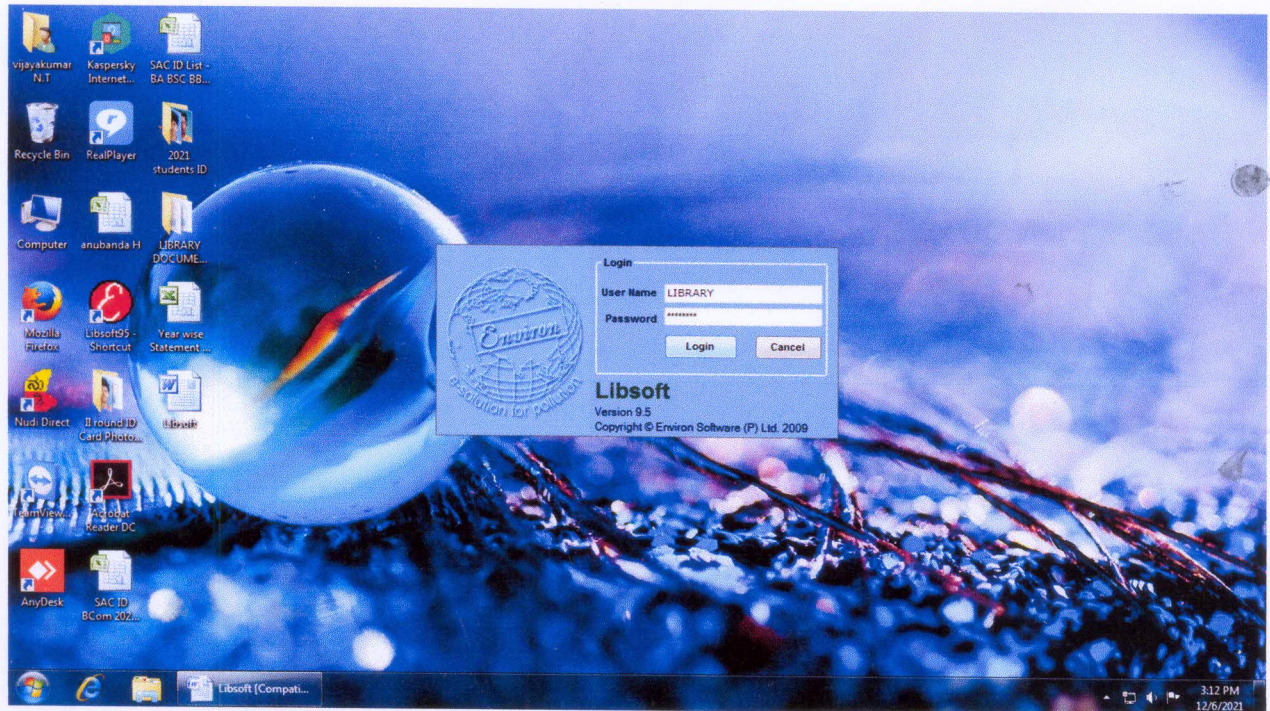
vijayakumar N.T

Kaspersky Internet...

SAC ID List - BA BSC BB...

Recycle Bin

RealPlayer

2021 students ID

Computer

anubanda H

LIBRARY DOCUME...

Mozilla Firefox

Libsoft95 - Shortcut

Year wise Statement ...

Nudi Direct

II round ID Card Photo...

Libsoft

TeamView...

Acrobat Reader DC

AnyDesk

SAC ID BCom 202...

Environ

a solution for pollution

Login

User Name LIBRARY

Password ********

Login

Cancel

Libsoft

Version 9.5

Copyright © Environ Software (P) Ltd. 2009

Libsoft [Compati...

3:12 PM
12/6/2021